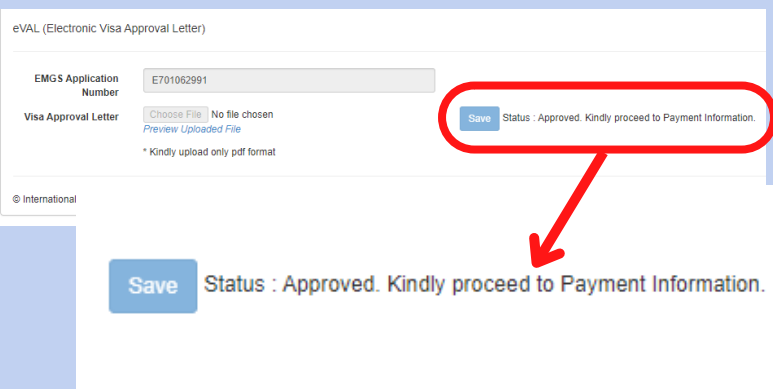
eVAL (Electronic Visa Approval Letter)

EMGS Application Number

E701062991

Visa Approval Letter

Choose File No file chosen

Preview Uploaded File

* Kindly upload only pdf format

Save Status : Approved. Kindly proceed to Payment Information.

© International

Save Status : Approved. Kindly proceed to Payment Information.